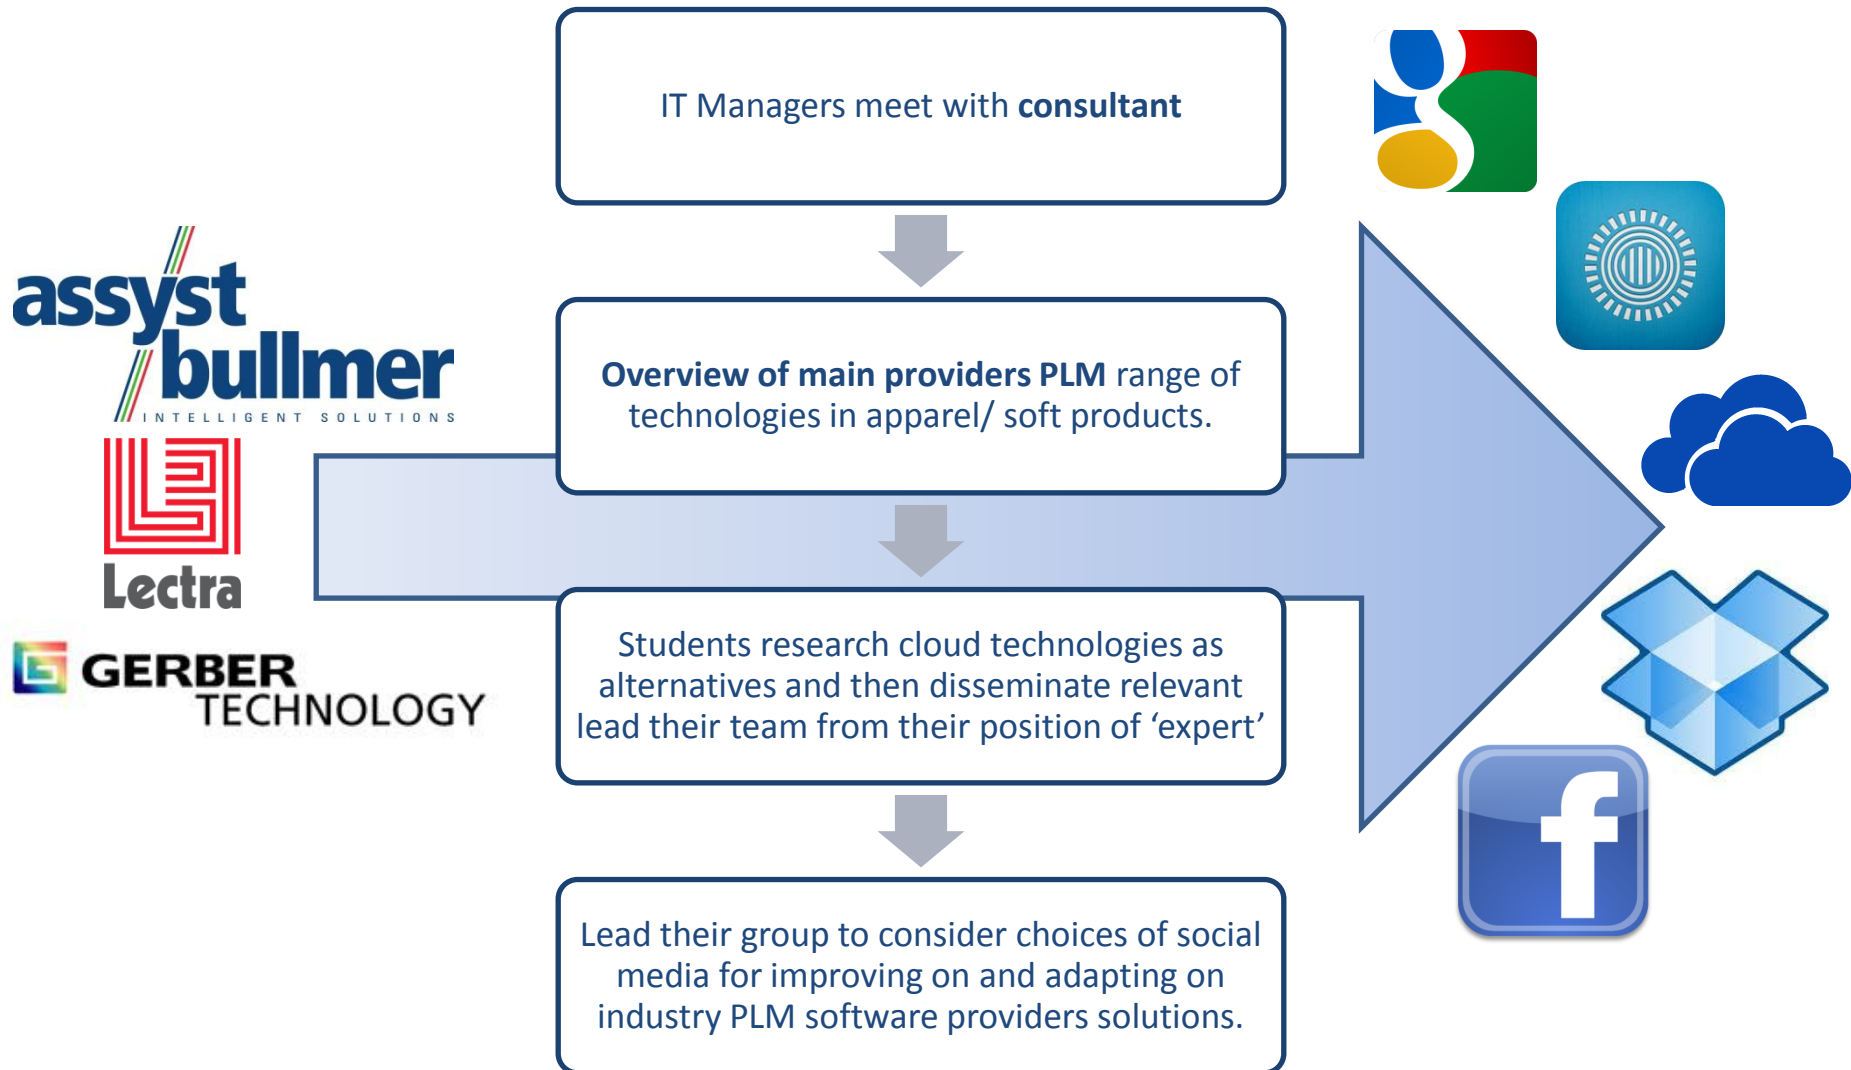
IT Managers meet with **consultant**

assyst bullmer
INTELLIGENT SOLUTIONS

**Overview of main providers PLM** range of technologies in apparel/ soft products.

Lectra

GERBER TECHNOLOGY

Students research cloud technologies as alternatives and then disseminate relevant lead their team from their position of ‘expert’

Lead their group to consider choices of social media for improving on and adapting on industry PLM software providers solutions.